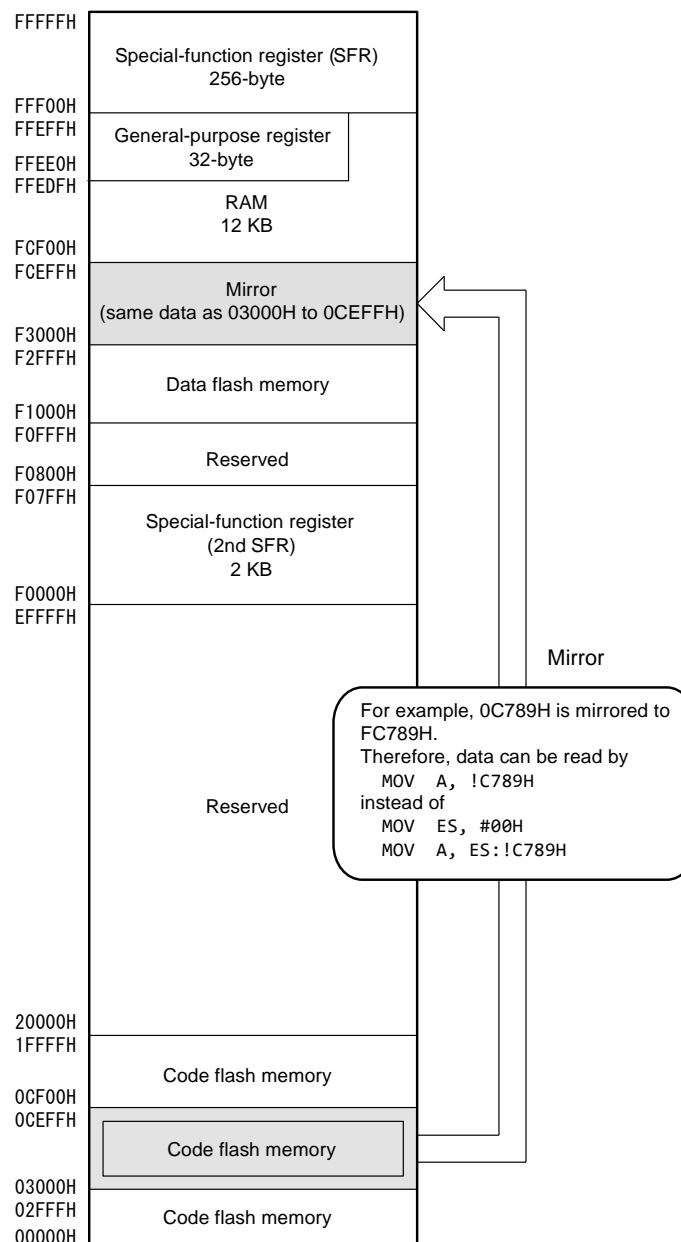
FFFFFH

Special-function register (SFR)
256-byte

FFF00H
FFEFFH

General-purpose register
32-byte

FFEE0H
FFEDFH

RAM
12 KB

FCF00H
FCEFFH

Mirror
(same data as 03000H to 0CEFFH)

F3000H
F2FFFH

Data flash memory

F1000H
F0FFFH

Reserved

F0800H
F07FFH

Special-function register
(2nd SFR)
2 KB

F0000H
EFFFFH

Reserved

Mirror

For example, 0C789H is mirrored to FC789H.
Therefore, data can be read by
MOV A, !C789H
instead of
MOV ES, #00H
MOV A, ES:!C789H

20000H
1FFFFH

Code flash memory

0CF00H
0CEFFH

Code flash memory

03000H
02FFFH

Code flash memory

00000H